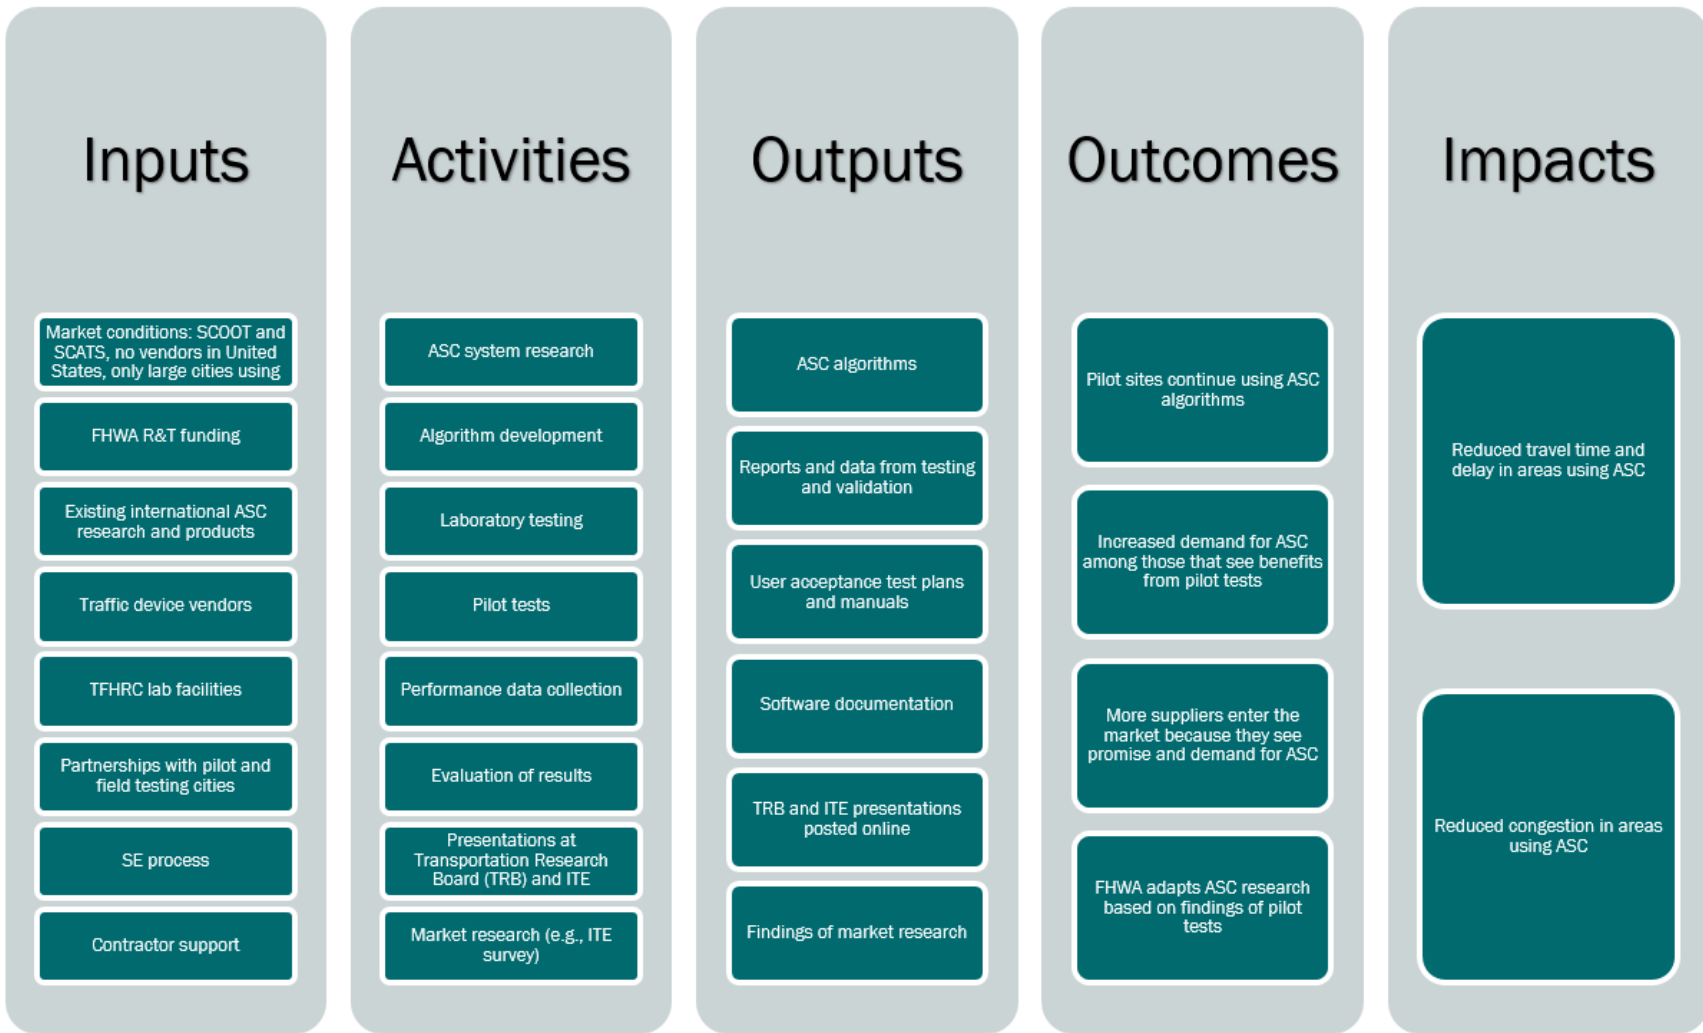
Inputs

Market conditions: SCOOT and SCATS, no vendors in United States, only large cities using

FHWA R&T funding

Existing international ASC research and products

Traffic device vendors

TFHRC lab facilities

Partnerships with pilot and field testing cities

SE process

Contractor support

Activities

ASC system research

Algorithm development

Laboratory testing

Pilot tests

Performance data collection

Evaluation of results

Presentations at Transportation Research Board (TRB) and ITE

Market research (e.g., ITE survey)

Outputs

ASC algorithms

Reports and data from testing and validation

User acceptance test plans and manuals

Software documentation

TRB and ITE presentations posted online

Findings of market research

Outcomes

Pilot sites continue using ASC algorithms

Increased demand for ASC among those that see benefits from pilot tests

More suppliers enter the market because they see promise and demand for ASC

FHWA adapts ASC research based on findings of pilot tests

Impacts

Reduced travel time and delay in areas using ASC

Reduced congestion in areas using ASC